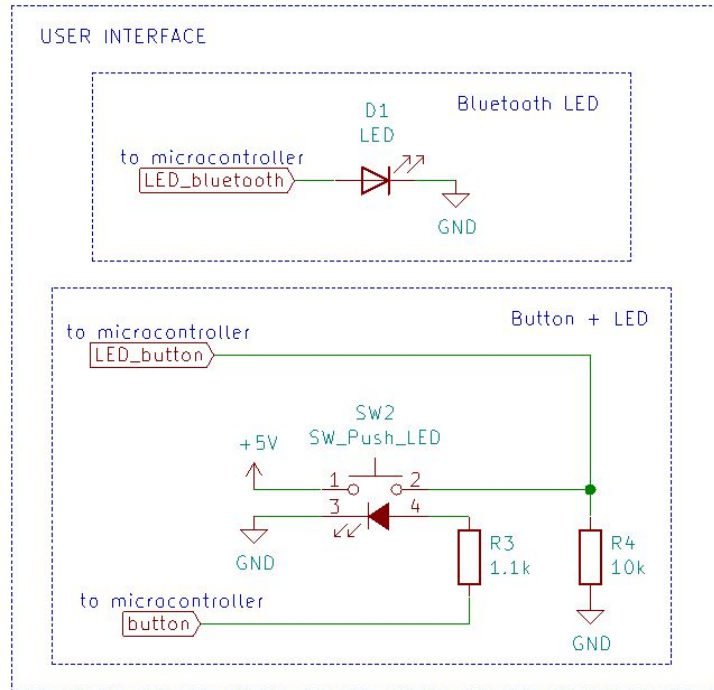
USER INTERFACE

Bluetooth LED

D1
LED

to microcontroller
LED_bluetooth

GND

Button + LED

to microcontroller
LED_button

SW2
SW_Push_LED

+5V

1
2
3
4

GND

R3
1.1k

R4
10k

to microcontroller
button

GND